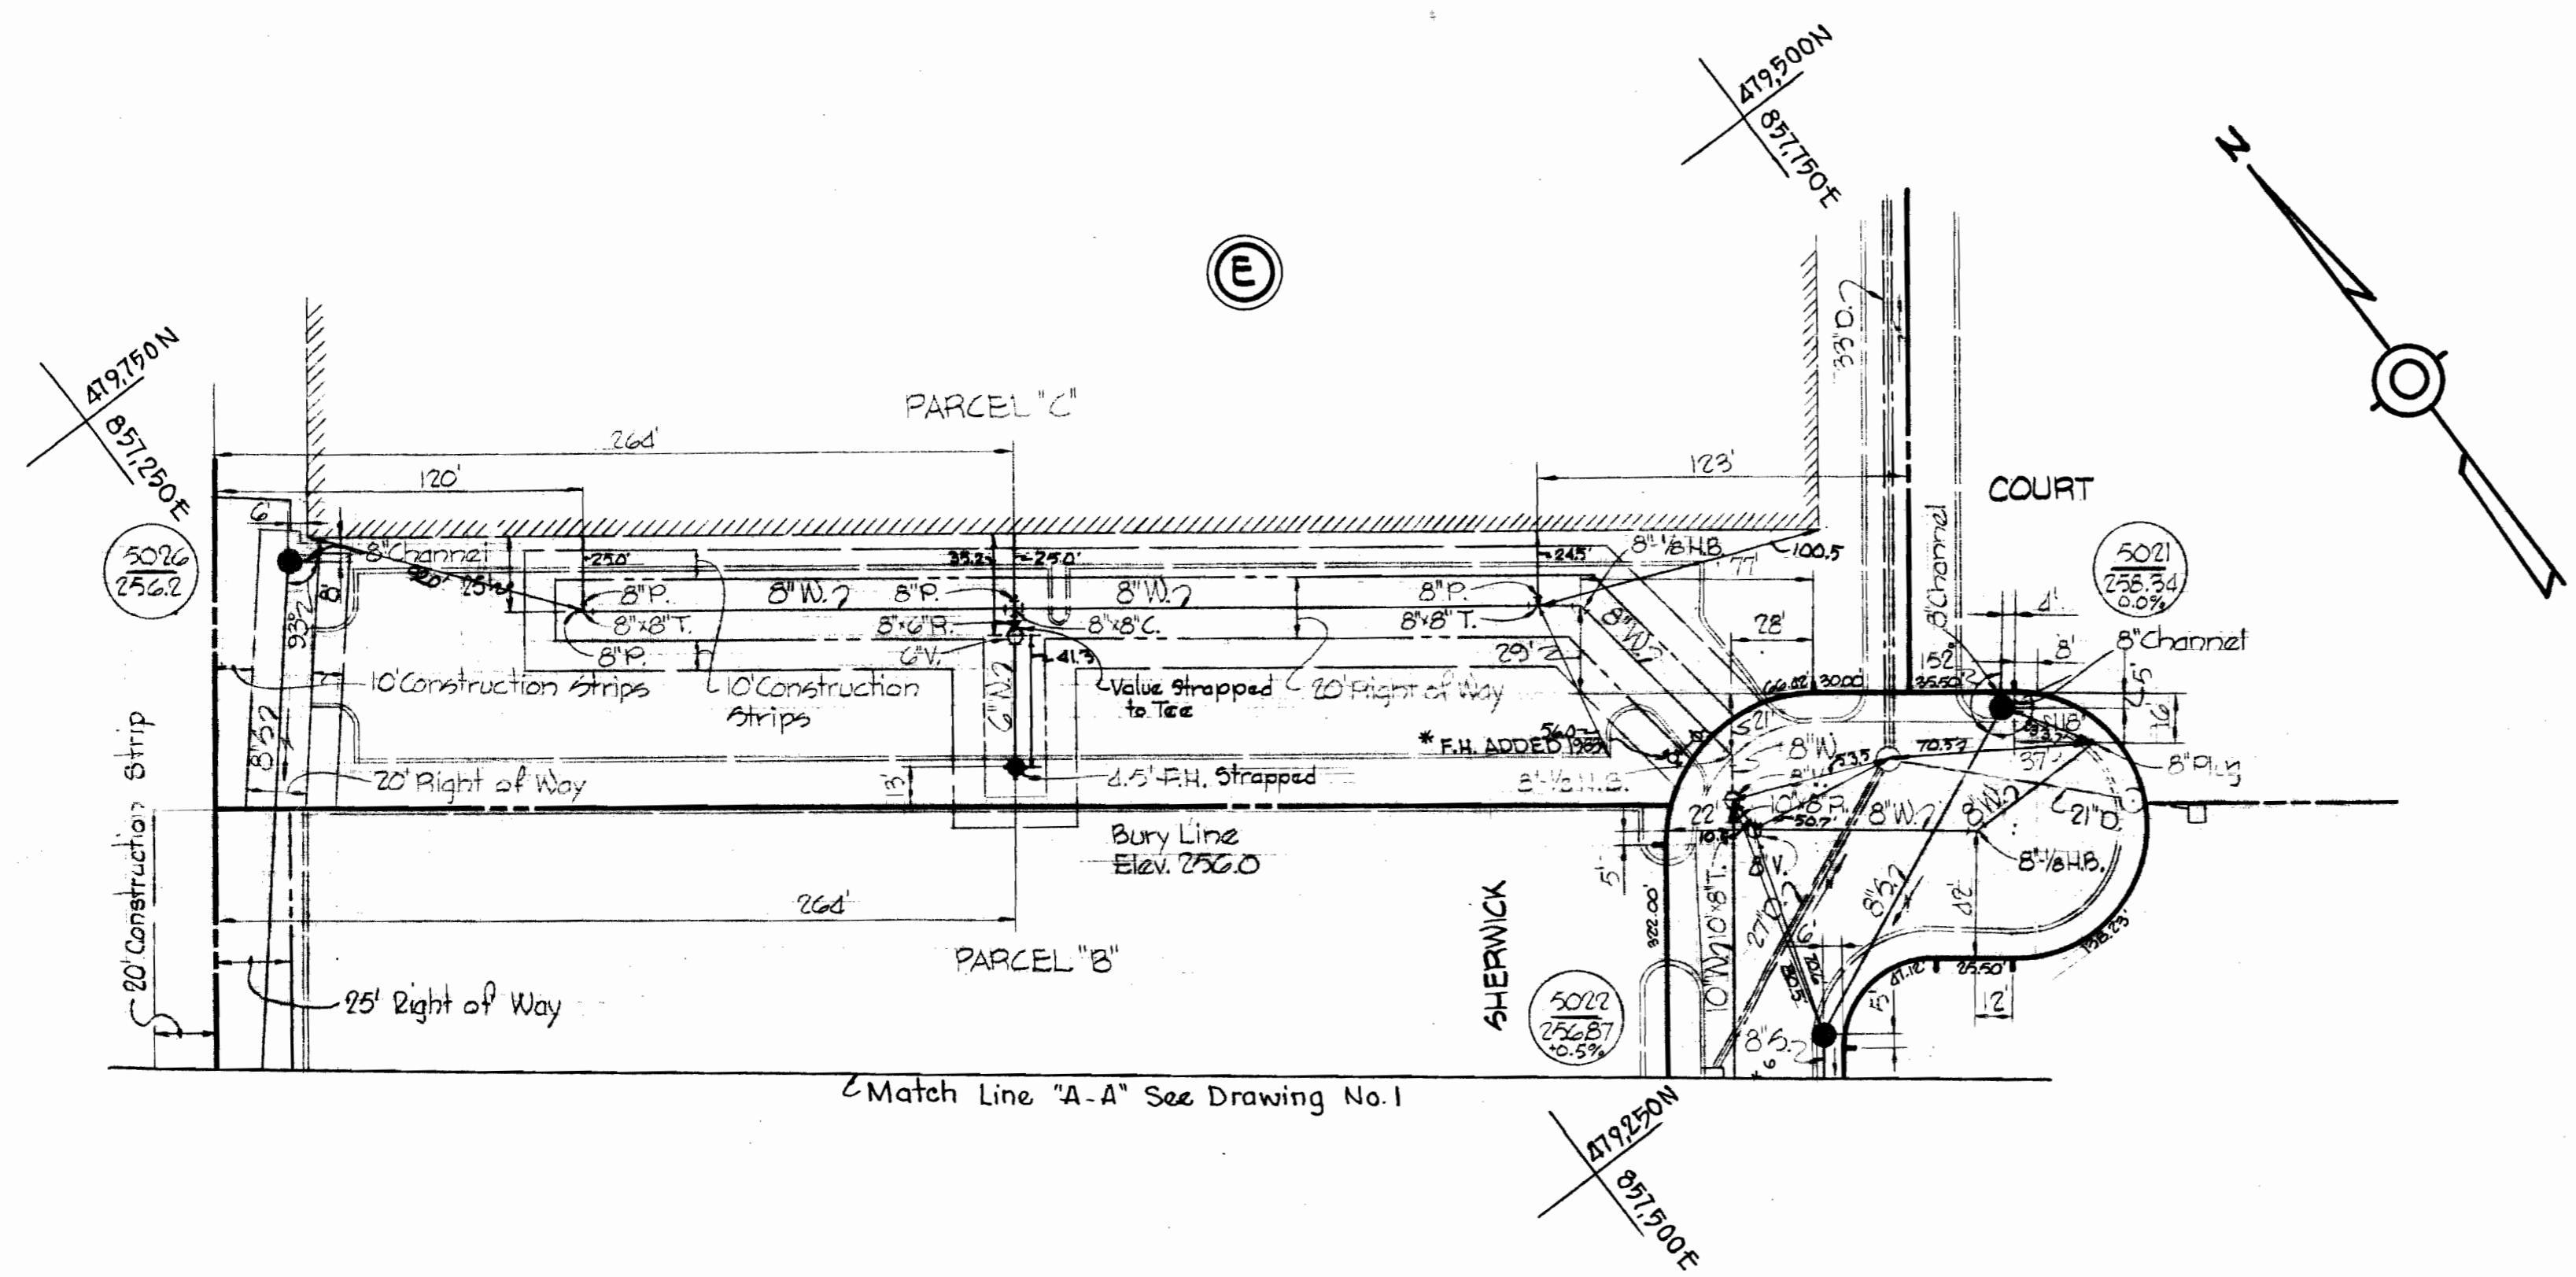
479,500N
857,750E

N

E

479,750N
857,250E

PARCEL "C"

264'

120'

123'

33"D.

COURT

6'

5026
256.2

8" Channel

25.0'

35.23'

25.0'

24.5'

8" 1/8 H.B.

100.5

77'

5021
258.34
0.0%

8" Channel

8"P.

8"W.

8"P.

8"W.

8"P.

8"x8"T.

8"x6"R.

8"x8"C.

8"x8"T.

8"W.

28'

4'

8"Channel

8'

8"P.

6"V.

41.3

29'

152'

5'

93'

10' Construction Strips

10' Construction Strips

Value Strapped to Tee

20' Right of Way

66.82'

30.00'

35.50'

16'

6"W.

21'

18'

8"W.

53.5

70.57

37'

8"Plug

* F.H. ADDED 1987

56'

20' Right of Way

4.5' F.H. Strapped

8" 1/8 H.B.

8"W.

13'

8"W.

8"W.

21"D.

20' Construction Strip

22'

10"x8"R.

50.7

Bury Line
Elev. 256.0

8" 1/8 H.B.

5'

10"x8"T.

6"V.

264'

322.00'

27'

8"S.

48'

PARCEL "B"

SHERWICK

10"W.

6'

70.6

30.5

47.12'

25.50'

116.23

5022
256.87
+0.5%

12'

25' Right of Way

8"S.

Match Line "A-A" See Drawing No. 1

479,250N
857,500E